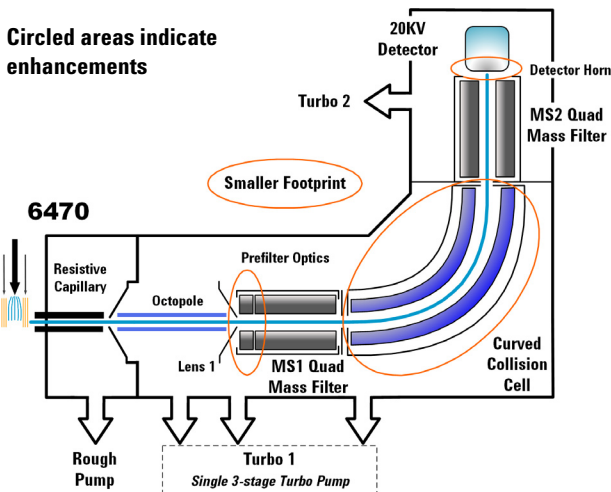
Circled areas indicate enhancements

20KV Detector

Detector Horn

Turbo 2

MS2 Quad Mass Filter

Smaller Footprint

6470

Resistive Capillary

Prefilter Optics

Octopole

Lens 1

MS1 Quad Mass Filter

Curved Collision Cell

Rough Pump

Turbo 1

Single 3-stage Turbo Pump